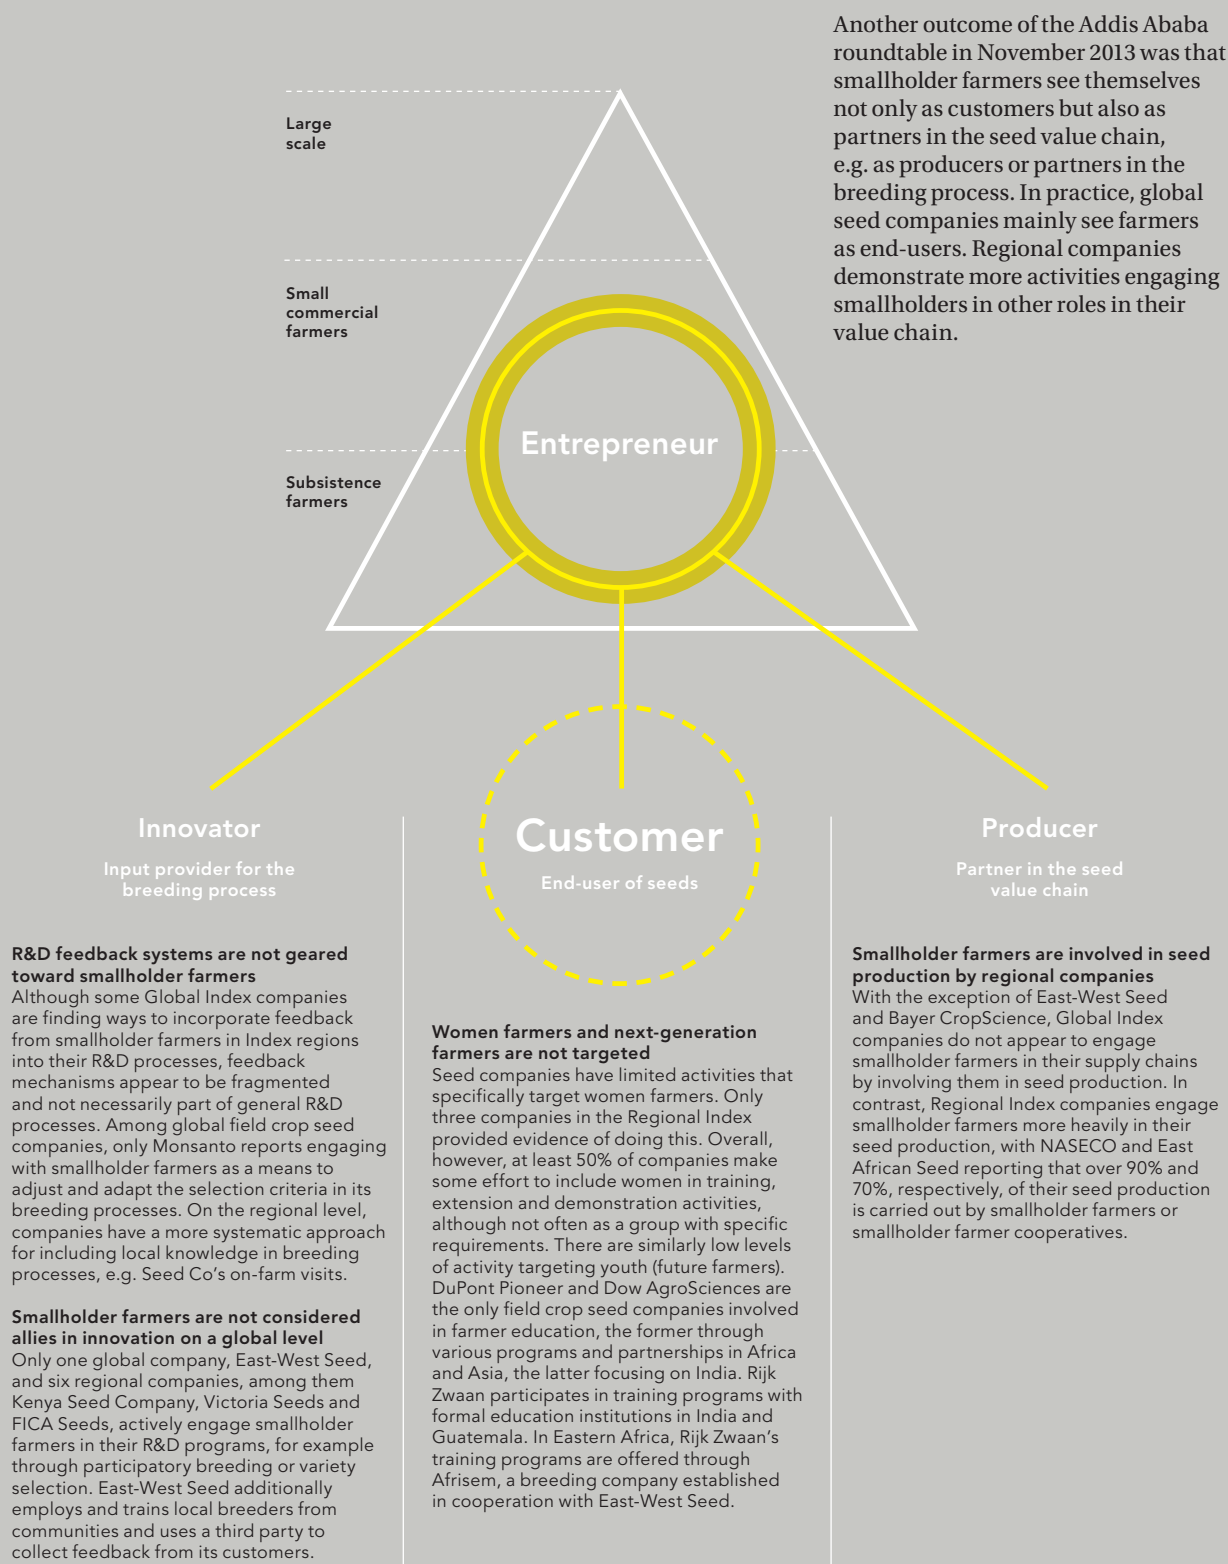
Large scale

Small commercial farmers

Subsistence farmers

Entrepreneur

Another outcome of the Addis Ababa roundtable in November 2013 was that smallholder farmers see themselves not only as customers but also as partners in the seed value chain, e.g. as producers or partners in the breeding process. In practice, global seed companies mainly see farmers as end-users. Regional companies demonstrate more activities engaging smallholders in other roles in their value chain.

Innovator

Input provider for the breeding process

Customer

End-user of seeds

Producer

Partner in the seed value chain

R&D feedback systems are not geared toward smallholder farmers
Although some Global Index companies are finding ways to incorporate feedback from smallholder farmers in Index regions into their R&D processes, feedback mechanisms appear to be fragmented and not necessarily part of general R&D processes. Among global field crop seed companies, only Monsanto reports engaging with smallholder farmers as a means to adjust and adapt the selection criteria in its breeding processes. On the regional level, companies have a more systematic approach for including local knowledge in breeding processes, e.g. Seed Co's on-farm visits.

Smallholder farmers are not considered allies in innovation on a global level
Only one global company, East-West Seed, and six regional companies, among them Kenya Seed Company, Victoria Seeds and FICA Seeds, actively engage smallholder farmers in their R&D programs, for example through participatory breeding or variety selection. East-West Seed additionally employs and trains local breeders from communities and uses a third party to collect feedback from its customers.

Women farmers and next-generation farmers are not targeted
Seed companies have limited activities that specifically target women farmers. Only three companies in the Regional Index provided evidence of doing this. Overall, however, at least 50% of companies make some effort to include women in training, extension and demonstration activities, although not often as a group with specific requirements. There are similarly low levels of activity targeting youth (future farmers). DuPont Pioneer and Dow AgroSciences are the only field crop seed companies involved in farmer education, the former through various programs and partnerships in Africa and Asia, the latter focusing on India. Rijk Zwaan participates in training programs with formal education institutions in India and Guatemala. In Eastern Africa, Rijk Zwaan's training programs are offered through Afrisem, a breeding company established in cooperation with East-West Seed.

Smallholder farmers are involved in seed production by regional companies
With the exception of East-West Seed and Bayer CropScience, Global Index companies do not appear to engage smallholder farmers in their supply chains by involving them in seed production. In contrast, Regional Index companies engage smallholder farmers more heavily in their seed production, with NASECO and East African Seed reporting that over 90% and 70%, respectively, of their seed production is carried out by smallholder farmers or smallholder farmer cooperatives.